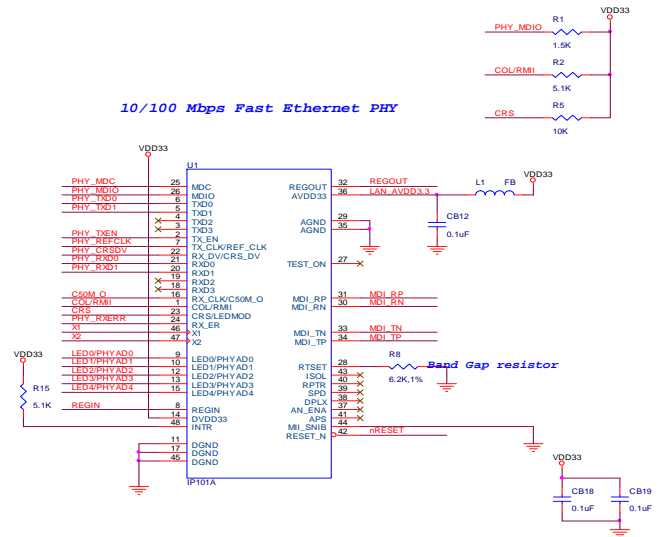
10/100 Mbps Fast Ethernet PHY

PHY_MDIO R1 1.5K
COL/RMII R2 5.1K
CRS R5 10K
VDD33

VDD33
U1

| Net | Pin | Name |
|---|---|---|
| PHY_MDC | 25 | MDC |
| PHY_MDIO | 26 | MDIO |
| PHY_TXD0 | 6 | TXD0 |
| PHY_TXD1 | 5 | TXD1 |
| | 4 | TXD2 |
| | 3 | TXD3 |
| PHY_TXEN | 2 | TX_EN |
| PHY_REFCLK | 7 | TX_CLK/REF_CLK |
| PHY_CRSDV | 22 | RX_DV/CRS_DV |
| PHY_RXD0 | 21 | RXD0 |
| PHY_RXD1 | 20 | RXD1 |
| | 19 | RXD2 |
| | 18 | RXD3 |
| C50M_O | 16 | RX_CLK/C50M_O |
| COL/RMII | 1 | COL/RMII |
| CRS | 23 | CRS/LEDMOD |
| PHY_RXERR | 24 | RX_ER |
| X1 | 46 | X1 |
| X2 | 47 | X2 |
| LED0/PHYAD0 | 9 | LED0/PHYAD0 |
| LED1/PHYAD1 | 10 | LED1/PHYAD1 |
| LED2/PHYAD2 | 12 | LED2/PHYAD2 |
| LED3/PHYAD3 | 13 | LED3/PHYAD3 |
| LED4/PHYAD4 | 15 | LED4/PHYAD4 |
| REGIN | 8 | REGIN |
| | 14 | DVDD33 |
| | 48 | INTR |
| | 11 | DGND |
| | 17 | DGND |
| | 45 | DGND |

| Name | Pin | Net |
|---|---|---|
| REGOUT | 32 | REGOUT |
| AVDD33 | 36 | LAN_AVDD3.3 |
| AGND | 29 | |
| AGND | 35 | |
| TEST_ON | 27 | |
| MDI_RP | 31 | MDI_RP |
| MDI_RN | 30 | MDI_RN |
| MDI_TN | 33 | MDI_TN |
| MDI_TP | 34 | MDI_TP |
| RTSET | 28 | |
| ISOL | 40 | |
| RPTR | 43 | |
| SPD | 39 | |
| DPLX | 38 | |
| AN_ENA | 37 | |
| APS | 41 | |
| MII_SNIB | 44 | |
| RESET_N | 42 | nRESET |

VDD33
R15
5.1K
IP101A
L1 FB VDD33
CB12 0.1uF
R8 6.2K,1%
Band Gap resistor
VDD33
CB18 0.1uF
CB19 0.1uF